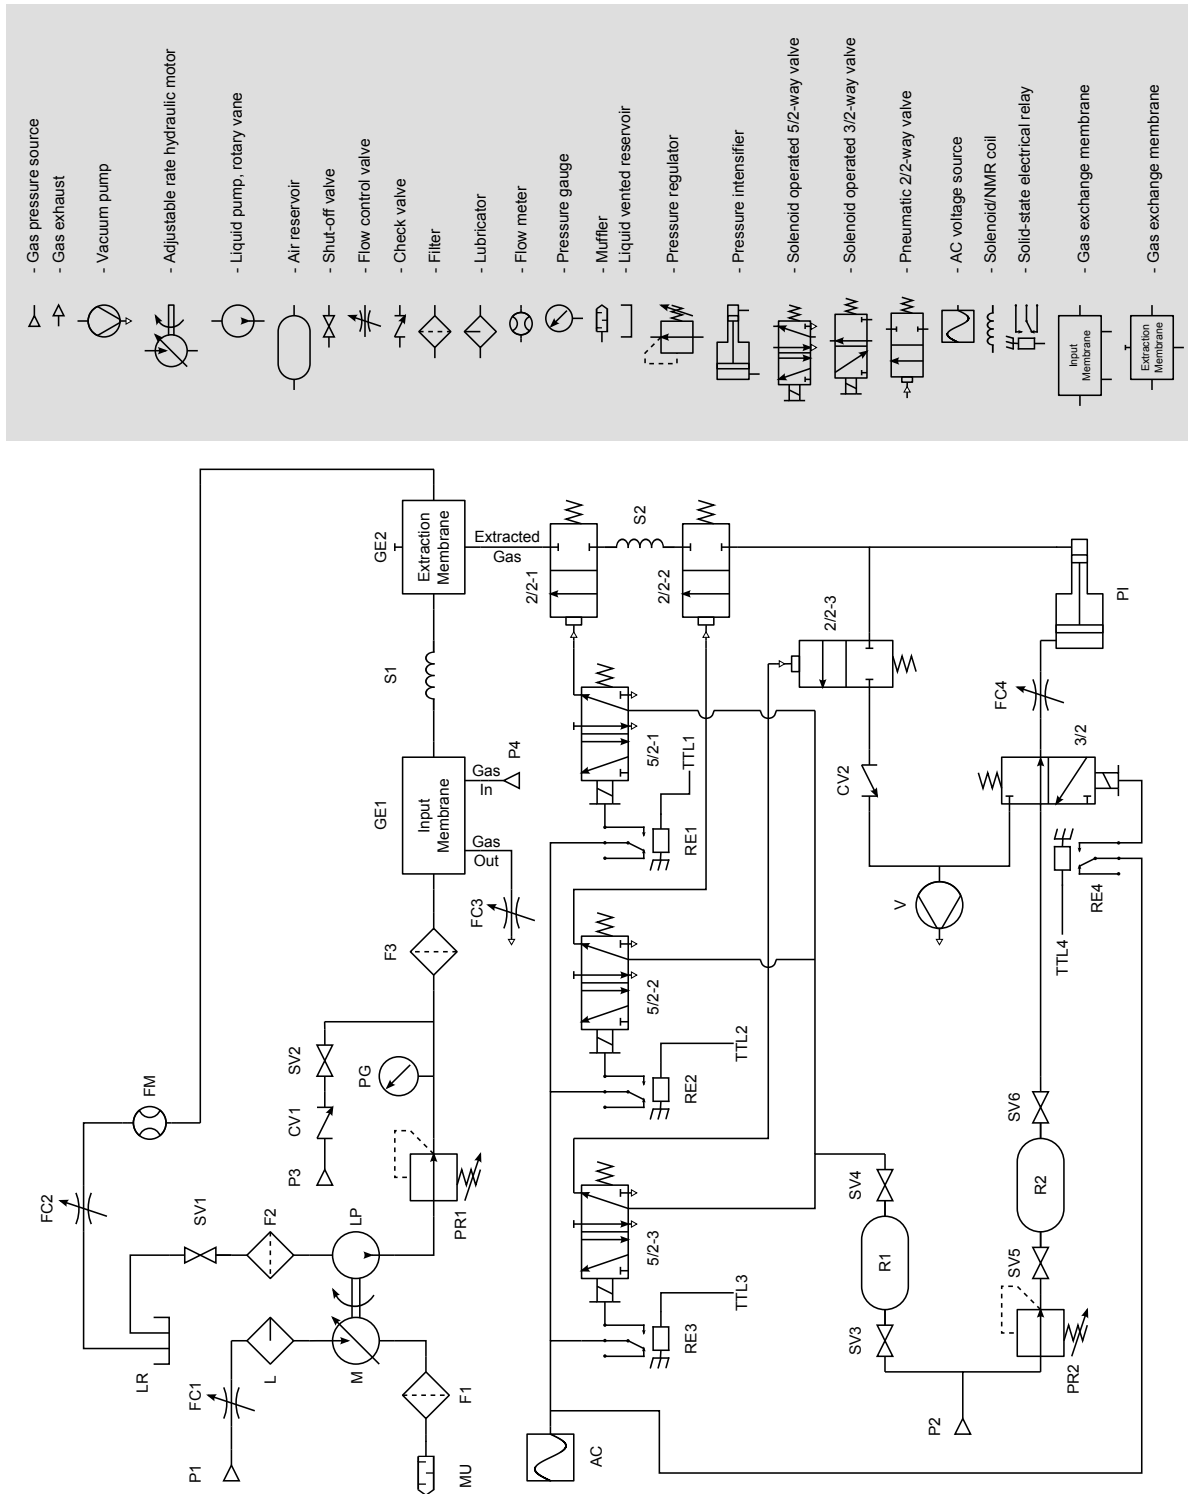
- Gas pressure source
- Gas exhaust
- Vacuum pump
- Adjustable rate hydraulic motor
- Liquid pump, rotary vane
- Air reservoir
- Shut-off valve
- Flow control valve
- Check valve
- Filter
- Lubricator
- Flow meter
- Pressure gauge
- Muffler
- Liquid vented reservoir
- Pressure regulator
- Pressure intensifier
- Solenoid operated 5/2-way valve
- Solenoid operated 3/2-way valve
- Pneumatic 2/2-way valve
- AC voltage source
- Solenoid/NMR coil
- Solid-state electrical relay
Input Membrane
- Gas exchange membrane
Extraction Membrane
- Gas exchange membrane

GE2
Extraction Membrane
Extracted Gas
S2
2/2-1
2/2-2
PI
2/2-3
S1
FC4
5/2-1
3/2
P4
Gas In
TTL1
GE1
Input Membrane
Gas Out
CV2
RE1
FC3
V
RE4
F3
5/2-2
TTL4
TTL2
SV2
PG
RE2
FM
CV1
SV6
P3
SV4
FC2
SV1
F2
LP
PR1
R2
5/2-3
R1
SV5
TTL3
LR
L
M
RE3
SV3
FC1
PR2
F1
P1
MU
AC
P2